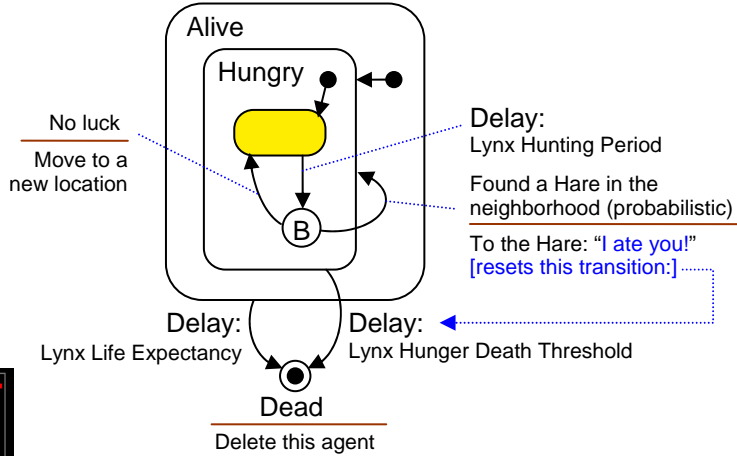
Alive

Hungry

No luck

Move to a new location

Delay:
Lynx Hunting Period

Found a Hare in the neighborhood (probabilistic)

B

To the Hare: "I ate you!"
[resets this transition:]

Delay:
Lynx Life Expectancy

Delay:
Lynx Hunger Death Threshold

Dead

Delete this agent